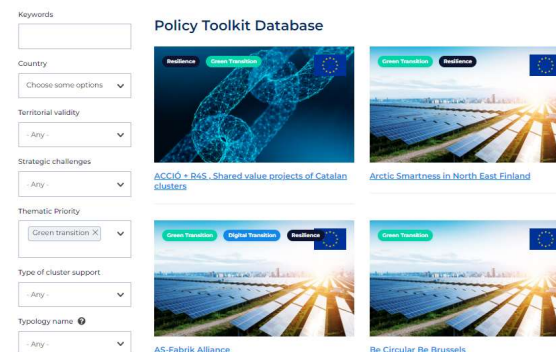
Keywords

Country

Choose some options

Territorial validity

- Any -

Strategic challenges

- Any -

Thematic Priority

Green transition ×

Type of cluster support

- Any -

Typology name

- Any -

Policy Toolkit Database

Resilience

Green Transition

ACCIÓ + R4S . Shared value projects of Catalan clusters

Green Transition

Resilience

Arctic Smartness in North East Finland

Green Transition

Digital Transition

Resilience

AS-Fabrik Alliance

Green Transition

Be Circular Be Brussels